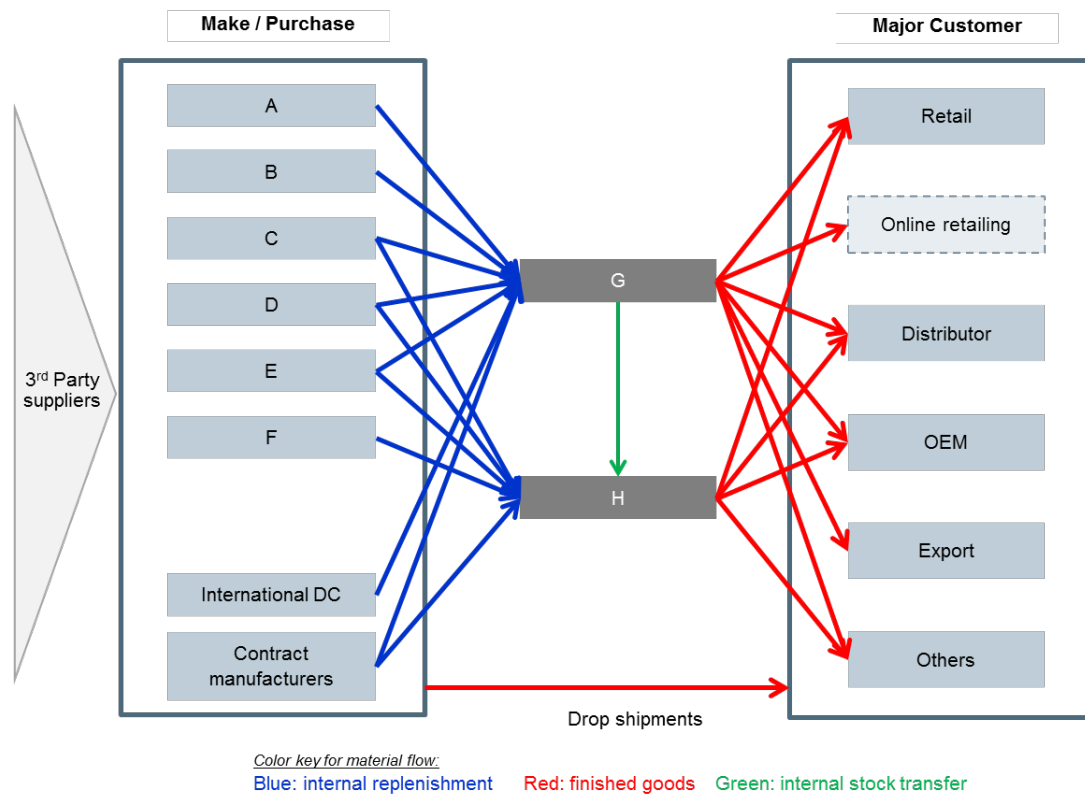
Make / Purchase

Major Customer

3$^{rd}$ Party suppliers

A

B

C

D

E

F

International DC

Contract manufacturers

G

H

Retail

Online retailing

Distributor

OEM

Export

Others

Drop shipments

Color key for material flow:

Blue: internal replenishment Red: finished goods Green: internal stock transfer